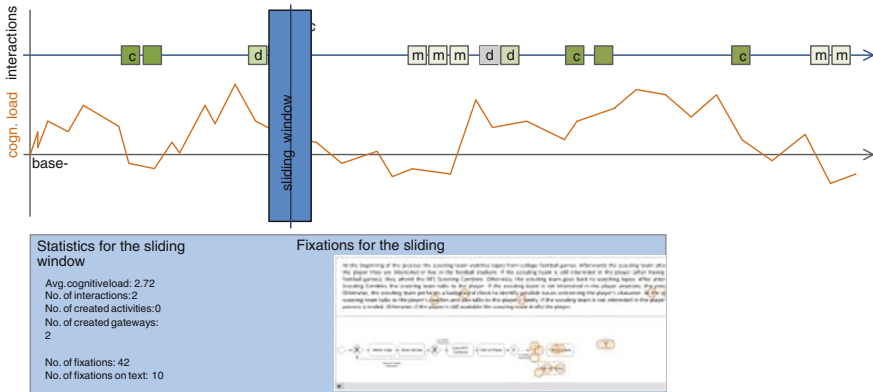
interactions

cogn. load

base-

c

c

d

m m m d d

c

c

m m

sliding window

Statistics for the sliding window

Avg.cognitiveload: 2.72
No. of interactions:2
No. of created activities:0
No. of created gateways:
2

No. of fixations: 42
No. of fixations on text: 10

Fixations for the sliding

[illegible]